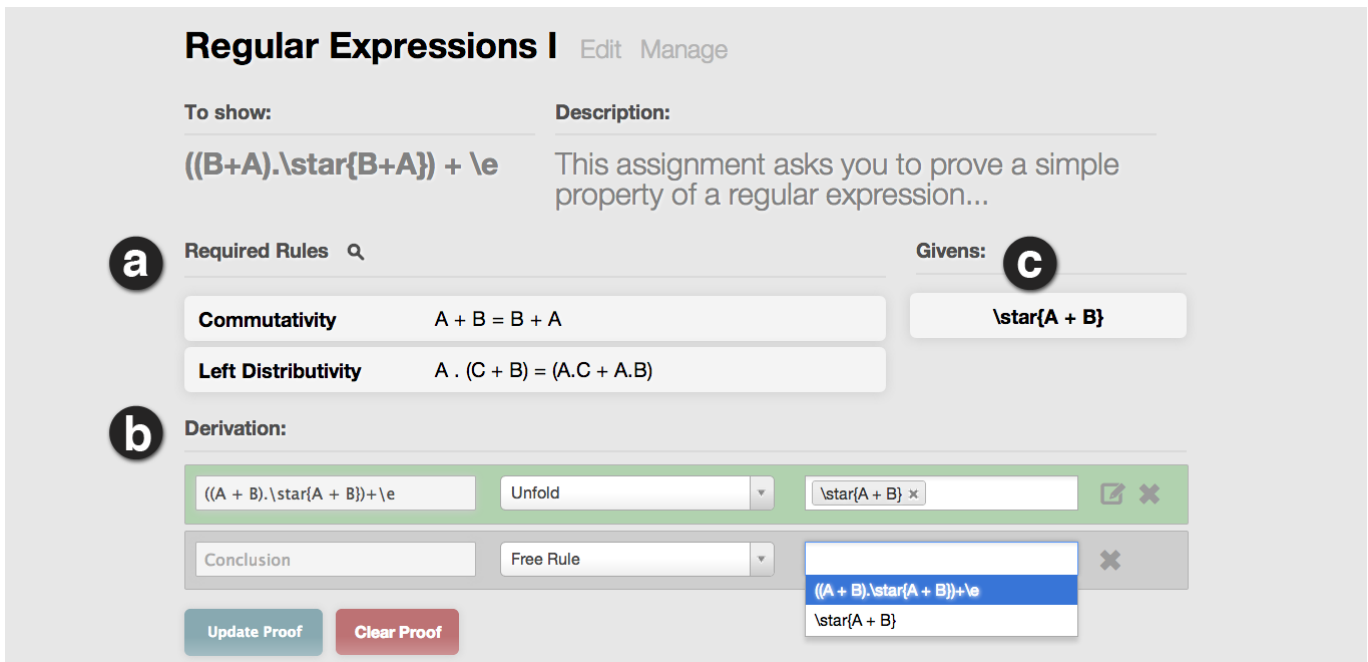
Regular Expressions I Edit Manage

To show:

((B+A).\star{B+A}) + \e

Description:

This assignment asks you to prove a simple property of a regular expression...

a

Required Rules

Givens:

c

| Commutativity | A + B = B + A |
|---|---|
| Left Distributivity | A . (C + B) = (A.C + A.B) |

\star{A + B}

b

Derivation:

((A + B).\star{A + B})+\e

Unfold

\star{A + B} ×

Conclusion

Free Rule

((A + B).\star{A + B})+\e

\star{A + B}

Update Proof

Clear Proof